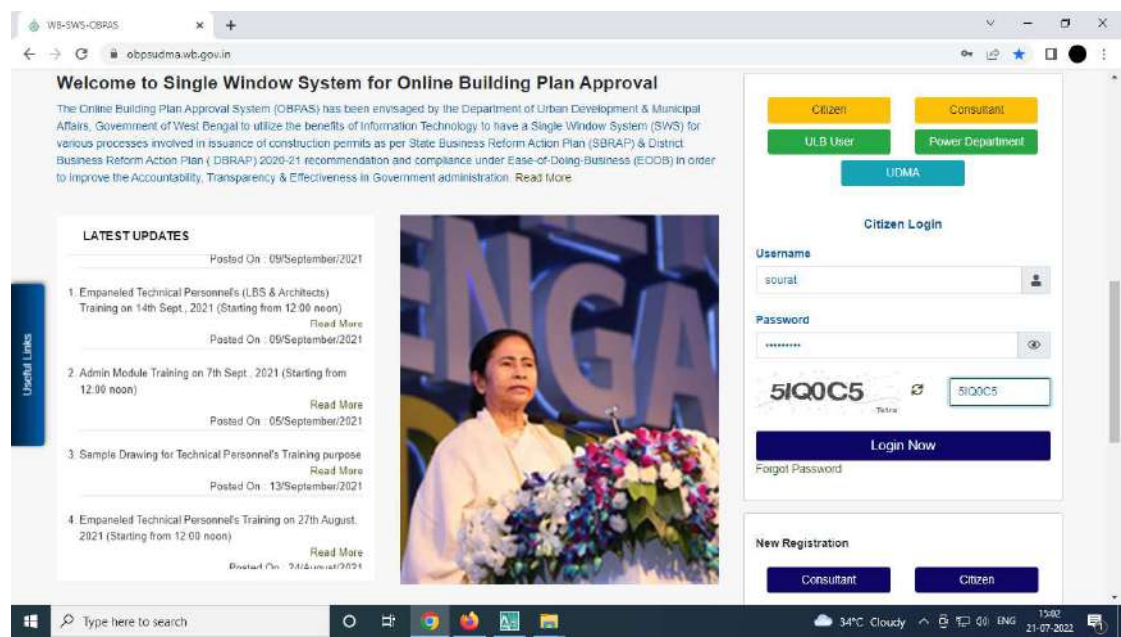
WB-SWS-OBPAS ×

obpsudma.wb.gov.in

Welcome to Single Window System for Online Building Plan Approval

The Online Building Plan Approval System (OBPAS) has been envisaged by the Department of Urban Development & Municipal Affairs, Government of West Bengal to utilize the benefits of Information Technology to have a Single Window System (SWS) for various processes involved in issuance of construction permits as per State Business Reform Action Plan (SBRAP) & District Business Reform Action Plan ( DBRAP) 2020-21 recommendation and compliance under Ease-of-Doing-Business (EODB) in order to improve the Accountability, Transparency & Effectiveness in Government administration. Read More

Useful Links

LATEST UPDATES

Posted On : 09/September/2021

1. Empaneled Technical Personnel's (LBS & Architects) Training on 14th Sept., 2021 (Starting from 12:00 noon)
Read More
Posted On : 09/September/2021

2. Admin Module Training on 7th Sept., 2021 (Starting from 12:00 noon)
Read More
Posted On : 05/September/2021

3. Sample Drawing for Technical Personnel's Training purpose
Read More
Posted On : 13/September/2021

4. Empaneled Technical Personnel's Training on 27th August, 2021 (Starting from 12:00 noon)
Read More
Posted On : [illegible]

Citizen
Consultant
ULB User
Power Department
UDMA

Citizen Login

Username
sourat

Password
••••••••••

5IQ0C5
5IQ0C5

Login Now

Forgot Password

New Registration

Consultant
Citizen

Type here to search

34°C Cloudy ENG 15:02 21-07-2022